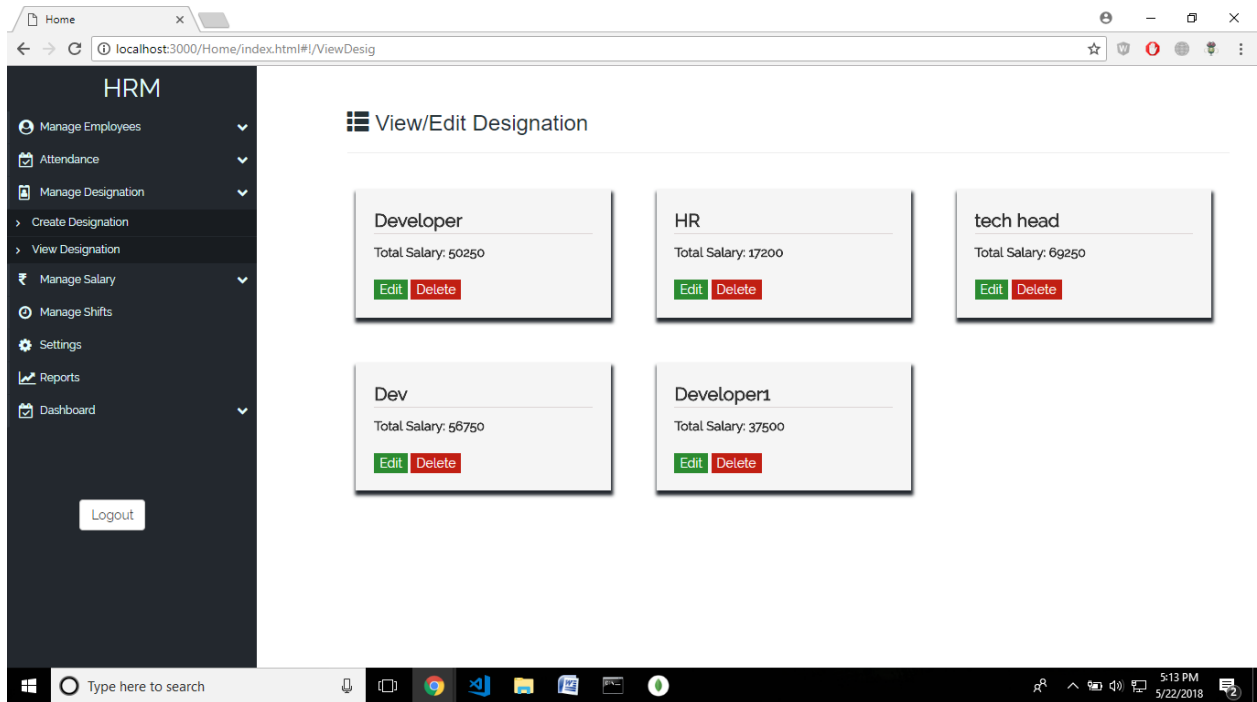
Home

localhost:3000/Home/index.html#!/ViewDesig

HRM

Manage Employees

Attendance

Manage Designation

Create Designation

View Designation

Manage Salary

Manage Shifts

Settings

Reports

Dashboard

Logout

View/Edit Designation

Developer

Total Salary: 50250

Edit Delete

HR

Total Salary: 17200

Edit Delete

tech head

Total Salary: 69250

Edit Delete

Dev

Total Salary: 56750

Edit Delete

Developer1

Total Salary: 37500

Edit Delete

Type here to search

5:13 PM
5/22/2018

2